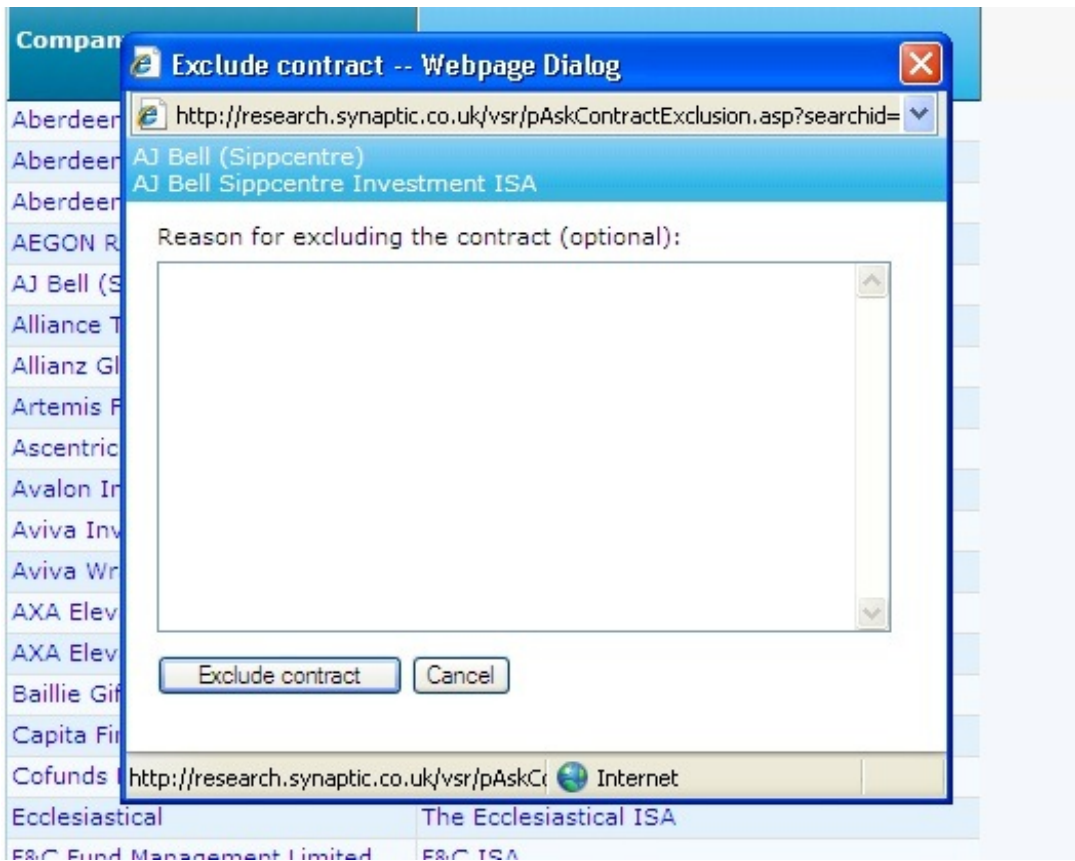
Compan

Exclude contract -- Webpage Dialog

http://research.synaptic.co.uk/vsr/pAskContractExclusion.asp?searchid=

AJ Bell (Sippcentre)
AJ Bell Sippcentre Investment ISA

Reason for excluding the contract (optional):

Exclude contract
Cancel

http://research.synaptic.co.uk/vsr/pAskC
Internet

Aberdeen
Aberdeen
Aberdeen
AEGON R
AJ Bell (S
Alliance T
Allianz Gl
Artemis F
Ascentric
Avalon In
Aviva Inv
Aviva Wr
AXA Elev
AXA Elev
Baillie Gif
Capita Fi
Cofunds
Ecclesiastical | The Ecclesiastical ISA
F&C Fund Management Limited | F&C ISA